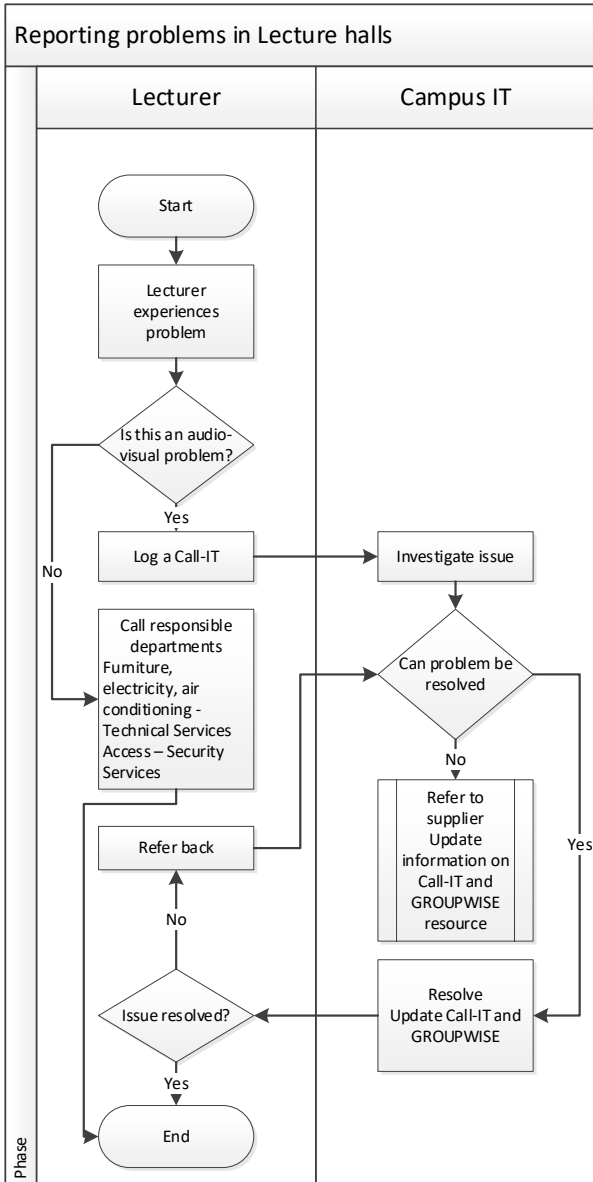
Reporting problems in Lecture halls

Lecturer

Campus IT

Start

Lecturer experiences problem

Is this an audio-visual problem?

Yes

No

Log a Call-IT

Investigate issue

Call responsible departments Furniture, electricity, air conditioning - Technical Services Access – Security Services

Can problem be resolved

No

Refer to supplier Update information on Call-IT and GROUPWISE resource

Yes

Refer back

No

Issue resolved?

Resolve Update Call-IT and GROUPWISE

Yes

End

Phase